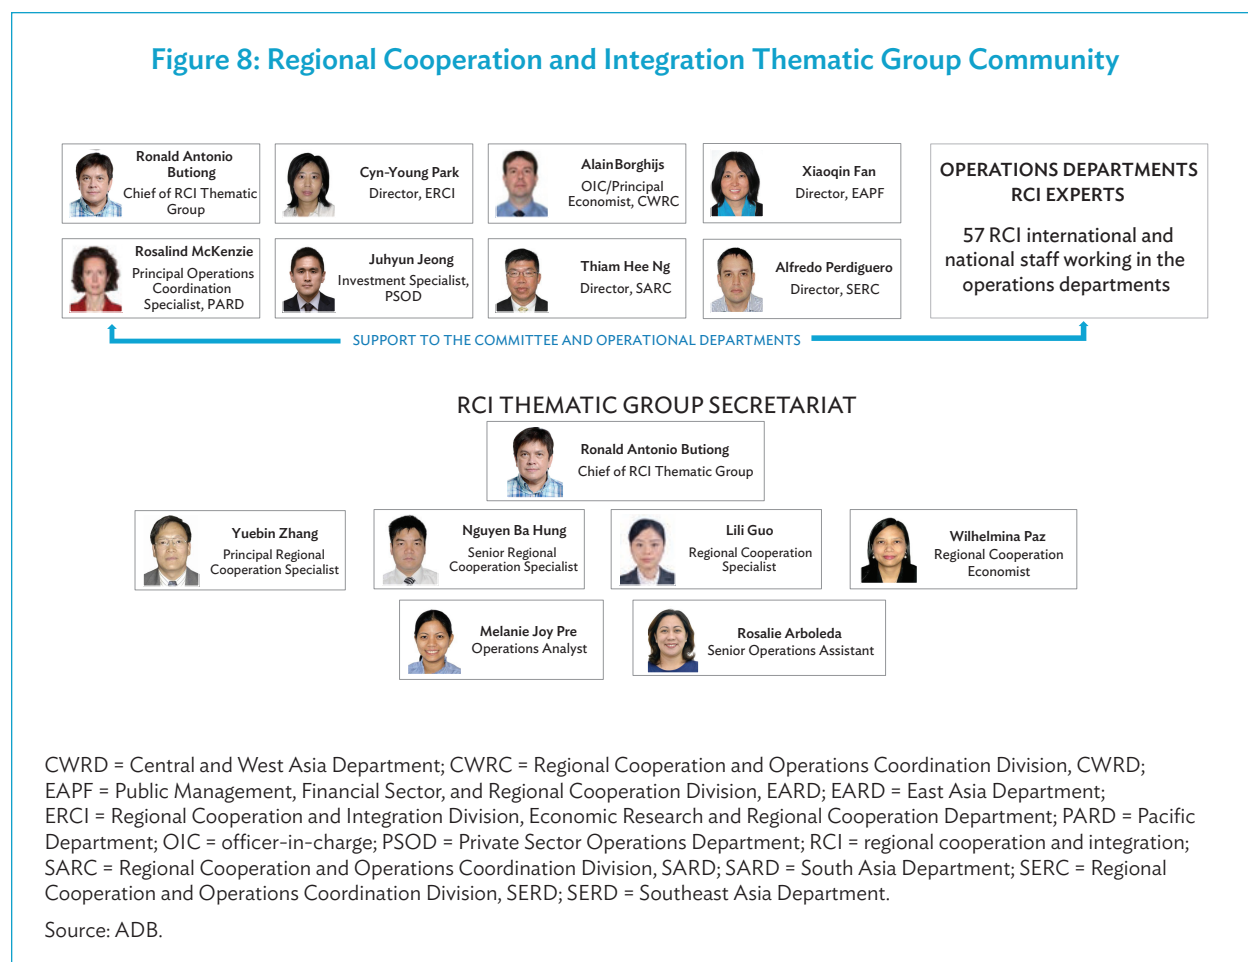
Figure 8: Regional Cooperation and Integration Thematic Group Community

Ronald Antonio Butiong
Chief of RCI Thematic Group

Cyn-Young Park
Director, ERCI

Alain Borghijs
OIC/Principal Economist, CWRC

Xiaoqin Fan
Director, EAPF

OPERATIONS DEPARTMENTS RCI EXPERTS

57 RCI international and national staff working in the operations departments

Rosalind McKenzie
Principal Operations Coordination Specialist, PARD

Juhyun Jeong
Investment Specialist, PSOD

Thiam Hee Ng
Director, SARC

Alfredo Perdiguero
Director, SERC

SUPPORT TO THE COMMITTEE AND OPERATIONAL DEPARTMENTS

RCI THEMATIC GROUP SECRETARIAT

Ronald Antonio Butiong
Chief of RCI Thematic Group

Yuebin Zhang
Principal Regional Cooperation Specialist

Nguyen Ba Hung
Senior Regional Cooperation Specialist

Lili Guo
Regional Cooperation Specialist

Wilhelmina Paz
Regional Cooperation Economist

Melanie Joy Pre
Operations Analyst

Rosalie Arboleda
Senior Operations Assistant

CWRD = Central and West Asia Department; CWRC = Regional Cooperation and Operations Coordination Division, CWRD; EAPF = Public Management, Financial Sector, and Regional Cooperation Division, EARD; EARD = East Asia Department; ERCI = Regional Cooperation and Integration Division, Economic Research and Regional Cooperation Department; PARD = Pacific Department; OIC = officer-in-charge; PSOD = Private Sector Operations Department; RCI = regional cooperation and integration; SARC = Regional Cooperation and Operations Coordination Division, SARD; SARD = South Asia Department; SERC = Regional Cooperation and Operations Coordination Division, SERD; SERD = Southeast Asia Department.

Source: ADB.